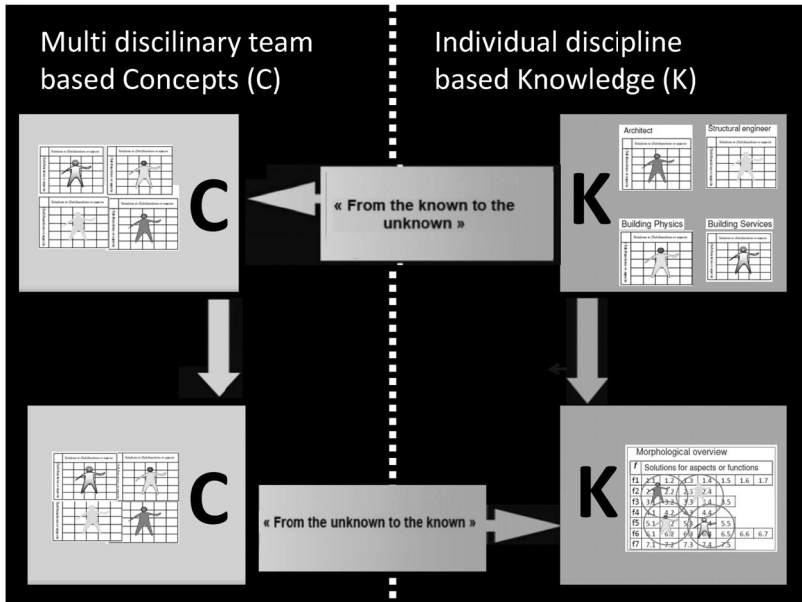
Multi discilinary team based Concepts (C)

Individual discipline based Knowledge (K)

C

« From the known to the unknown »

K

Architect

Structural engineer

Building Physics

Building Services

C

« From the unknown to the known »

K

Morphological overview

| f | Solutions for aspects or functions | | | | | | |
|---|---|---|---|---|---|---|---|
| f1 | 1.1 | 1.2 | 1.3 | 1.4 | 1.5 | 1.6 | 1.7 |
| f2 | 2.1 | 2.2 | 2.3 | 2.4 | | | |
| f3 | 3.1 | 3.2 | 3.3 | 3.4 | 3.5 | | |
| f4 | 4.1 | 4.2 | 4.3 | 4.4 | | | |
| f5 | 5.1 | 5.2 | 5.3 | 5.4 | 5.5 | | |
| f6 | 6.1 | 6.2 | 6.3 | 6.4 | 6.5 | 6.6 | 6.7 |
| f7 | 7.1 | 7.2 | 7.3 | 7.4 | 7.5 | | |